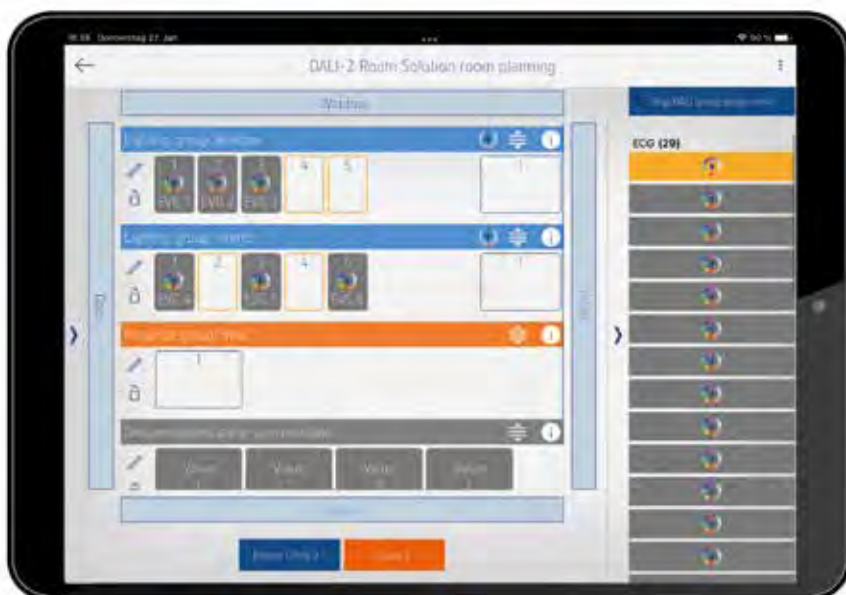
DALI-2 Room Solution room planning

Window

Lighting group window

1 2 3 4 5

EVG 1 EVG 2 EVG 3

1

Lighting group room

1 2 3 4 5

EVG 4 EVG 5 EVG 6

1

Door

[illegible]

1

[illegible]

Value Value Value Value

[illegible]

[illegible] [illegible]

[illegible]

ECG (29)